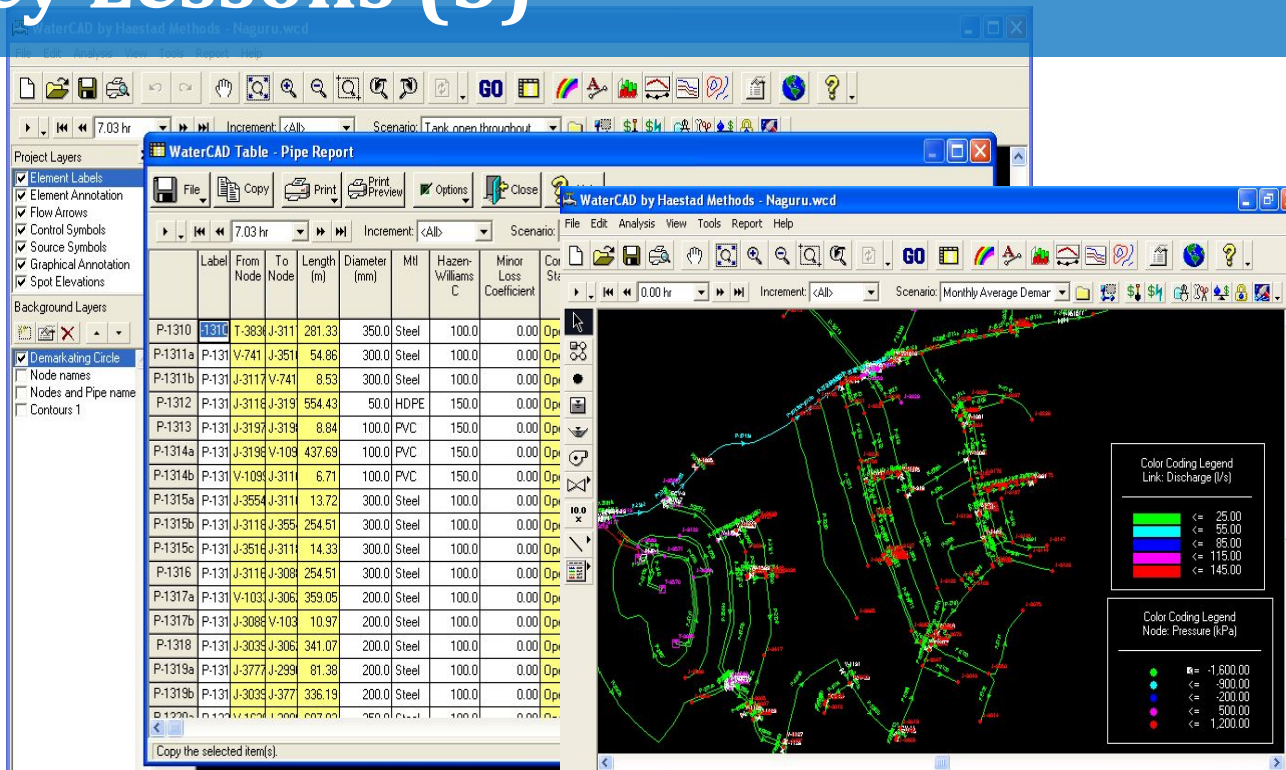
y Lessons (3)

WaterCAD by Haestad Methods - Naguru.wcd

File Edit Analysis View Tools Report Help

GO

7.03 hr Increment: <All> Scenario: Tank open throughout

Project Layers
Element Labels
Element Annotation
Flow Arrows
Control Symbols
Source Symbols
Graphical Annotation
Spot Elevations

Background Layers
Demarkating Circle
Node names
Nodes and Pipe name
Contours 1

WaterCAD Table - Pipe Report

File Copy Print Print Preview Options Close

7.03 hr Increment: <All> Scenario:

| | Label | From Node | To Node | Length (m) | Diameter (mm) | Mtl | Hazen-Williams C | Minor Loss Coefficient | Co St |
|---|---|---|---|---|---|---|---|---|---|
| P-1310 | -1310 | T-383 | J-311 | 281.33 | 350.0 | Steel | 100.0 | 0.00 | Op |
| P-1311a | P-131 | V-741 | J-351 | 54.86 | 300.0 | Steel | 100.0 | 0.00 | Op |
| P-1311b | P-131 | J-3117 | V-741 | 8.53 | 300.0 | Steel | 100.0 | 0.00 | Op |
| P-1312 | P-131 | J-311 | J-319 | 554.43 | 50.0 | HDPE | 150.0 | 0.00 | Op |
| P-1313 | P-131 | J-3197 | J-319 | 8.84 | 100.0 | PVC | 150.0 | 0.00 | Op |
| P-1314a | P-131 | J-319 | V-109 | 437.69 | 100.0 | PVC | 150.0 | 0.00 | Op |
| P-1314b | P-131 | V-109 | J-311 | 6.71 | 100.0 | PVC | 150.0 | 0.00 | Op |
| P-1315a | P-131 | J-3554 | J-311 | 13.72 | 300.0 | Steel | 100.0 | 0.00 | Op |
| P-1315b | P-131 | J-311 | J-355 | 254.51 | 300.0 | Steel | 100.0 | 0.00 | Op |
| P-1315c | P-131 | J-3516 | J-311 | 14.33 | 300.0 | Steel | 100.0 | 0.00 | Op |
| P-1316 | P-131 | J-311 | J-308 | 254.51 | 300.0 | Steel | 100.0 | 0.00 | Op |
| P-1317a | P-131 | V-103 | J-306 | 359.05 | 200.0 | Steel | 100.0 | 0.00 | Op |
| P-1317b | P-131 | J-3088 | V-103 | 10.97 | 200.0 | Steel | 100.0 | 0.00 | Op |
| P-1318 | P-131 | J-3039 | J-306 | 341.07 | 200.0 | Steel | 100.0 | 0.00 | Op |
| P-1319a | P-131 | J-3777 | J-299 | 81.38 | 200.0 | Steel | 100.0 | 0.00 | Op |
| P-1319b | P-131 | J-3039 | J-377 | 336.19 | 200.0 | Steel | 100.0 | 0.00 | Op |

Copy the selected item(s).

WaterCAD by Haestad Methods - Naguru.wcd

File Edit Analysis View Tools Report Help

GO

0.00 hr Increment: <All> Scenario: Monthly Average Demar

Color Coding Legend
Link: Discharge (l/s)
<= 25.00
<= 55.00
<= 85.00
<= 115.00
<= 145.00

Color Coding Legend
Node: Pressure (kPa)
<= -1,600.00
<= -900.00
<= -200.00
<= 500.00
<= 1,200.00